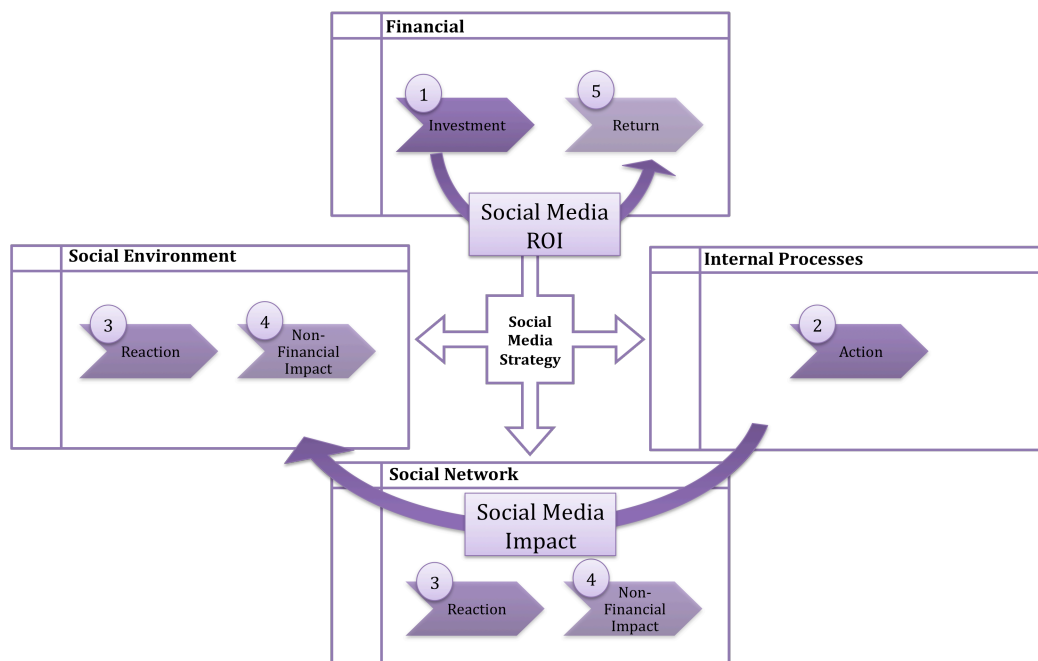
Financial

1 Investment

5 Return

Social Media ROI

Social Environment

3 Reaction

4 Non-Financial Impact

Social Media Strategy

Internal Processes

2 Action

Social Network

Social Media Impact

3 Reaction

4 Non-Financial Impact